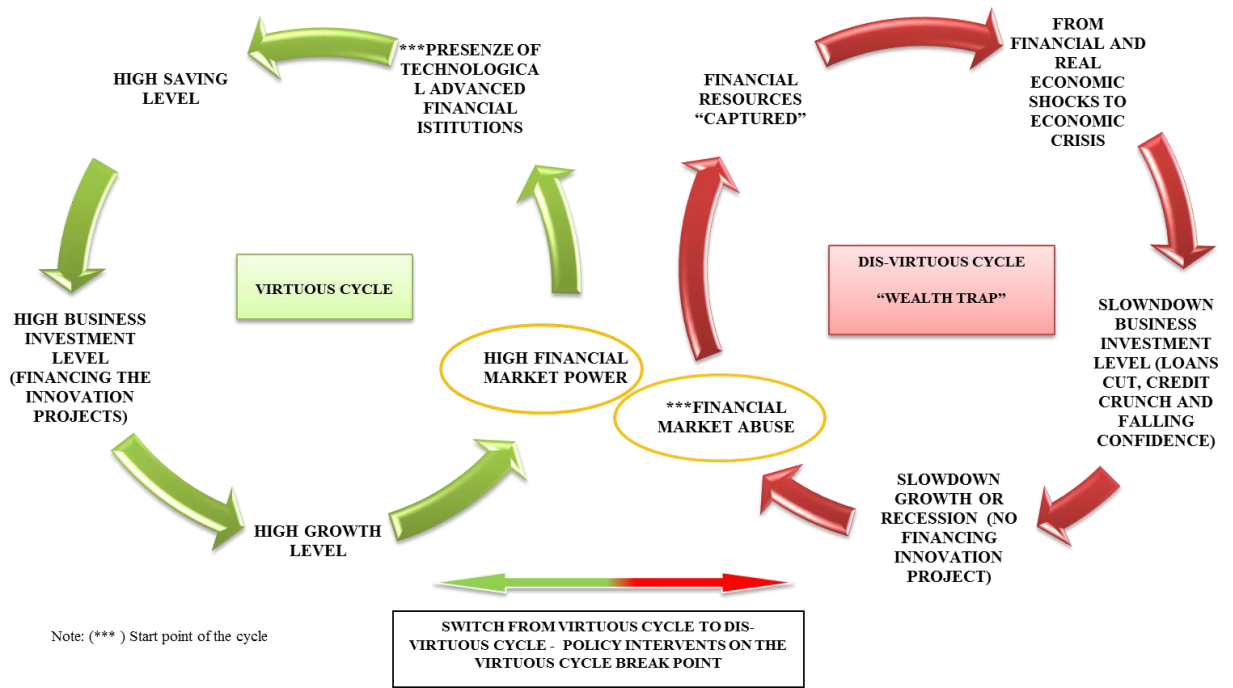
***PRESENZE OF TECHNOLOGICAL ADVANCED FINANCIAL ISTITUTIONS

HIGH SAVING LEVEL

VIRTUOUS CYCLE

HIGH BUSINESS INVESTMENT LEVEL (FINANCING THE INNOVATION PROJECTS)

HIGH GROWTH LEVEL

HIGH FINANCIAL MARKET POWER

***FINANCIAL MARKET ABUSE

FINANCIAL RESOURCES "CAPTURED"

FROM FINANCIAL AND REAL ECONOMIC SHOCKS TO ECONOMIC CRISIS

DIS-VIRTUOUS CYCLE

"WEALTH TRAP"

SLOWDOWN BUSINESS INVESTMENT LEVEL (LOANS CUT, CREDIT CRUNCH AND FALLING CONFIDENCE)

SLOWDOWN GROWTH OR RECESSION (NO FINANCING INNOVATION PROJECT)

SWITCH FROM VIRTUOUS CYCLE TO DIS-VIRTUOUS CYCLE - POLICY INTERVENTS ON THE VIRTUOUS CYCLE BREAK POINT

Note: (*** ) Start point of the cycle